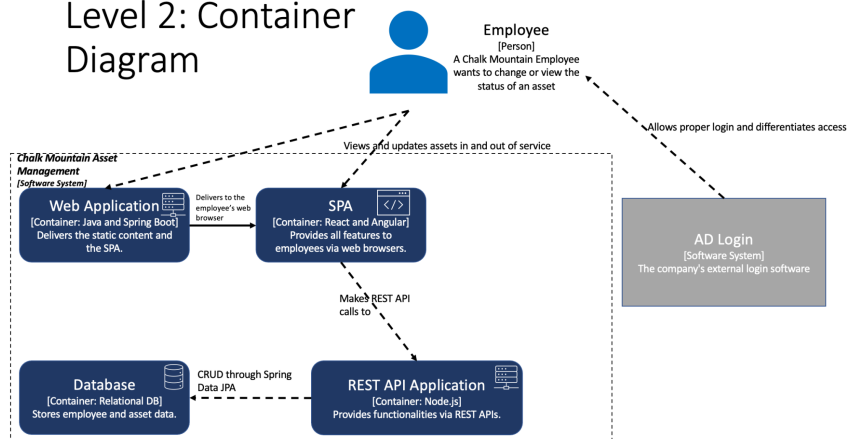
Level 2: Container Diagram

Employee
[Person]
A Chalk Mountain Employee wants to change or view the status of an asset

Allows proper login and differentiates access

Views and updates assets in and out of service

Chalk Mountain Asset Management
[Software System]

Web Application
[Container: Java and Spring Boot]
Delivers the static content and the SPA.

Delivers to the employee's web browser

SPA
[Container: React and Angular]
Provides all features to employees via web browsers.

AD Login
[Software System]
The company's external login software

Makes REST API calls to

Database
[Container: Relational DB]
Stores employee and asset data.

CRUD through Spring Data JPA

REST API Application
[Container: Node.js]
Provides functionalities via REST APIs.